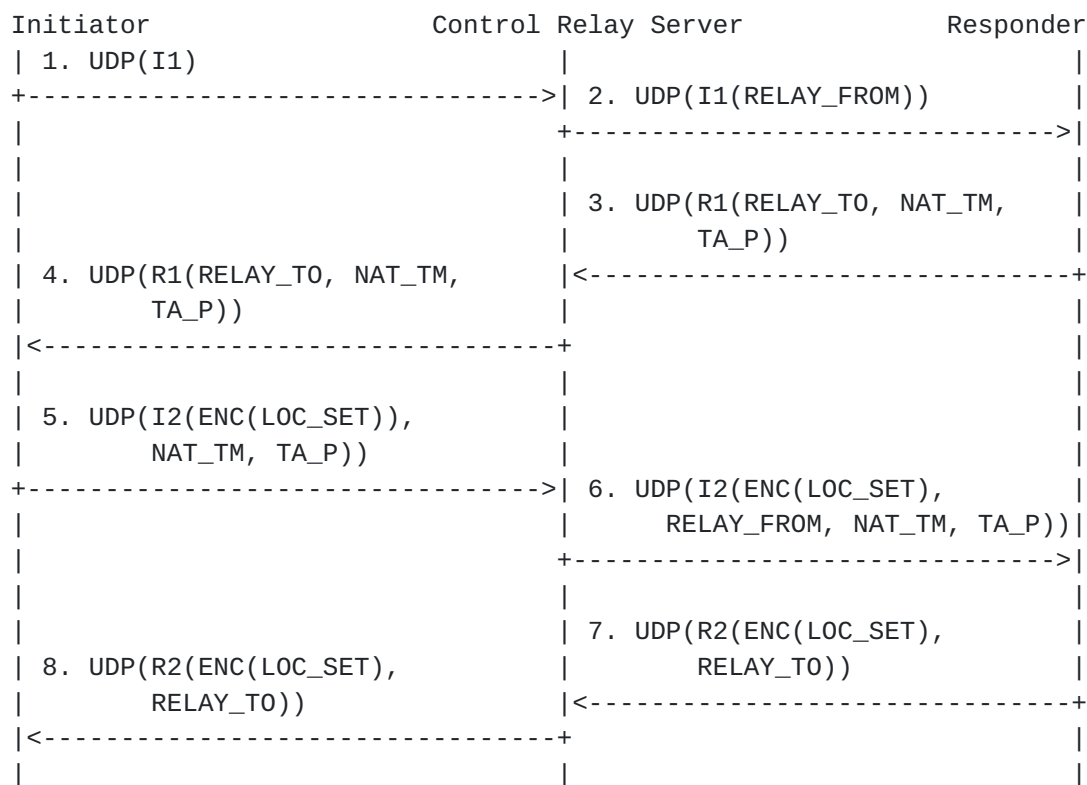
Initiator Control Relay Server Responder

1. UDP(I1)

2. UDP(I1(RELAY_FROM))

3. UDP(R1(RELAY_TO, NAT_TM, TA_P))

4. UDP(R1(RELAY_TO, NAT_TM, TA_P))

5. UDP(I2(ENC(LOC_SET)), NAT_TM, TA_P))

6. UDP(I2(ENC(LOC_SET), RELAY_FROM, NAT_TM, TA_P))

7. UDP(R2(ENC(LOC_SET), RELAY_TO))

8. UDP(R2(ENC(LOC_SET), RELAY_TO))